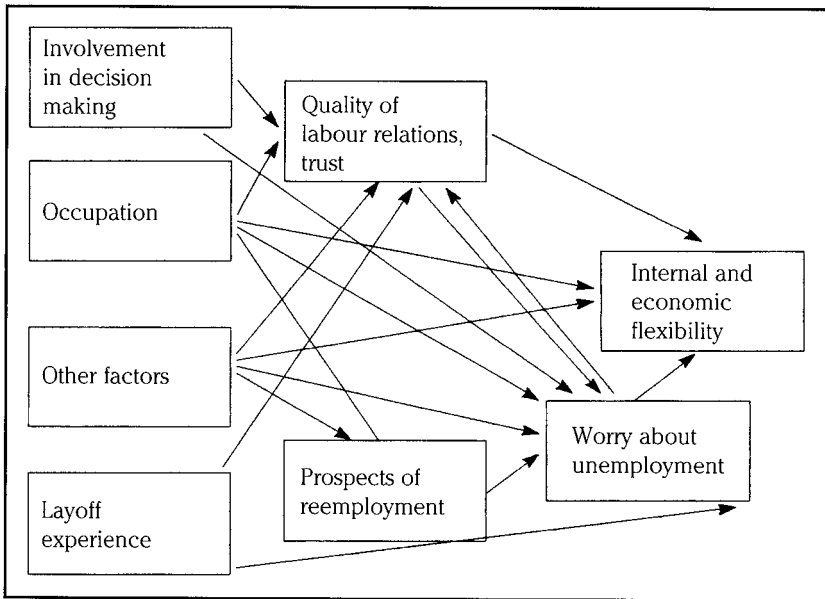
Involvement in decision making

Quality of labour relations, trust

Occupation

Internal and economic flexibility

Other factors

Worry about unemployment

Prospects of reemployment

Layoff experience